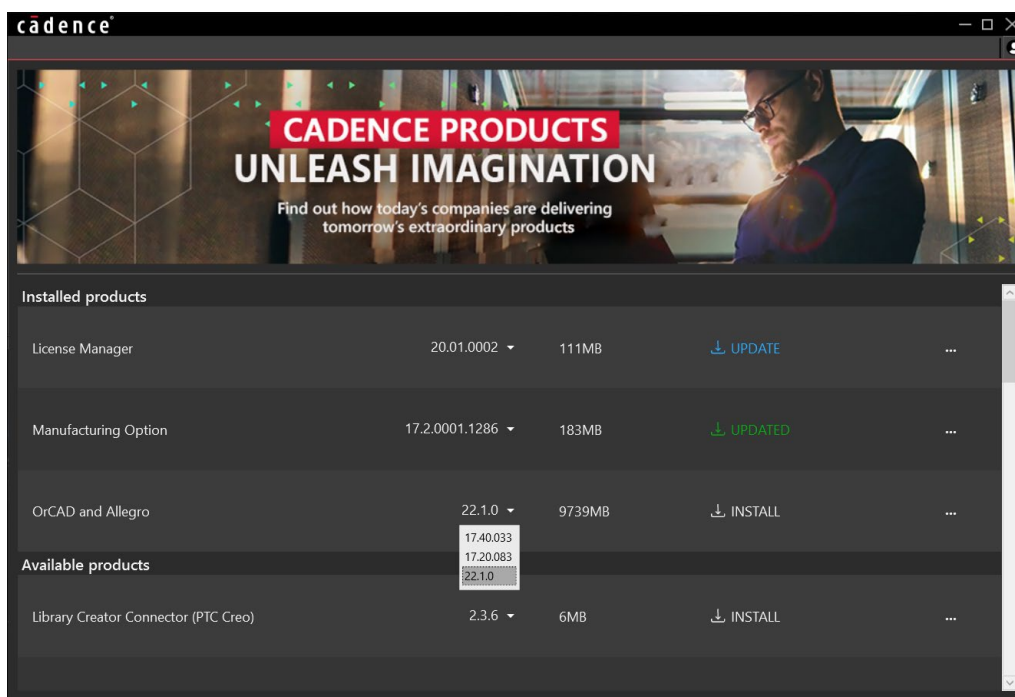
cādence

CADENCE PRODUCTS
UNLEASH IMAGINATION
Find out how today's companies are delivering tomorrow's extraordinary products

Installed products

| | | | | |
|---|---|---|---|---|
| License Manager | 20.01.0002 | 111MB | UPDATE | ... |
| Manufacturing Option | 17.2.0001.1286 | 183MB | UPDATED | ... |
| OrCAD and Allegro | 22.1.0 | 9739MB | INSTALL | ... |

17.40.033
17.20.083
22.1.0

Available products

| | | | | |
|---|---|---|---|---|
| Library Creator Connector (PTC Creo) | 2.3.6 | 6MB | INSTALL | ... |